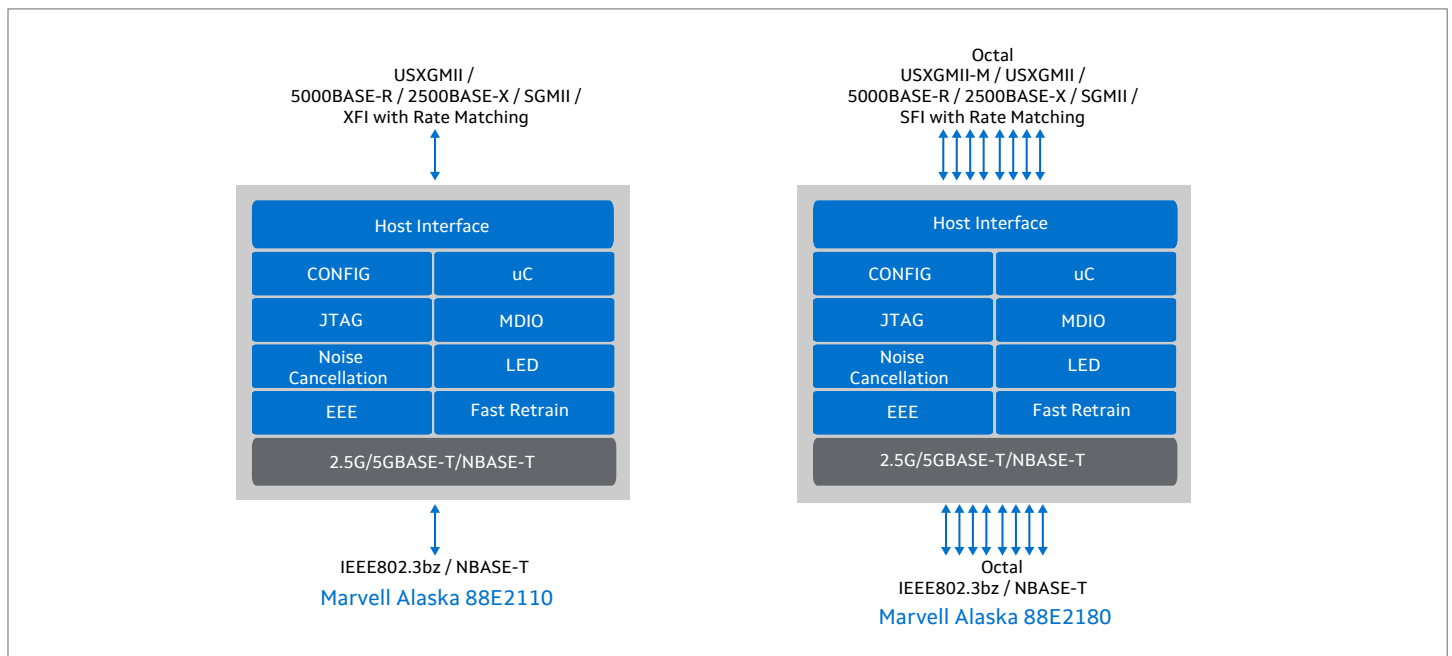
USXGMII /
5000BASE-R / 2500BASE-X / SGMII /
XFI with Rate Matching

Host Interface

CONFIG

uC

JTAG

MDIO

Noise Cancellation

LED

EEE

Fast Retrain

2.5G/5GBASE-T/NBASE-T

IEEE802.3bz / NBASE-T

Marvell Alaska 88E2110

Octal
USXGMII-M / USXGMII /
5000BASE-R / 2500BASE-X / SGMII /
SFI with Rate Matching

Host Interface

CONFIG

uC

JTAG

MDIO

Noise Cancellation

LED

EEE

Fast Retrain

2.5G/5GBASE-T/NBASE-T

Octal
IEEE802.3bz / NBASE-T

Marvell Alaska 88E2180